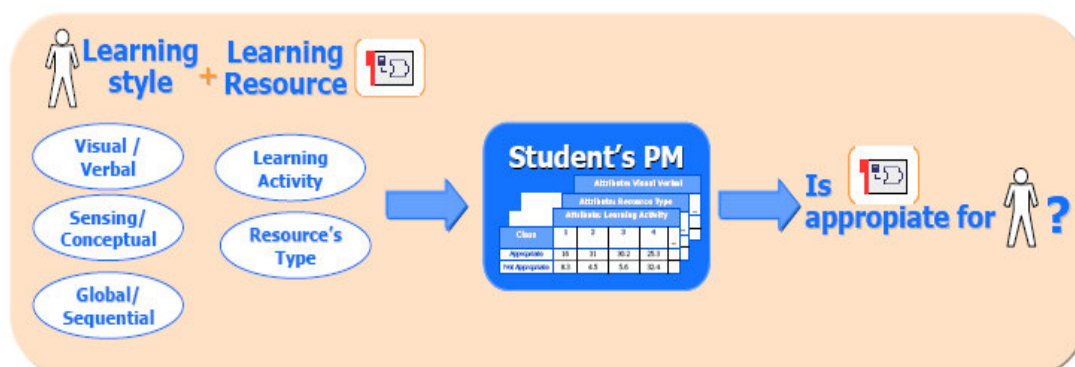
Learning style + Learning Resource

Visual / Verbal

Sensing/ Conceptual

Global/ Sequential

Learning Activity

Resource's Type

Student's PM

Attribute: Visual Verbal

Attribute: Resource Type

Attribute: Learning Activity

| Class | 1 | 2 | 3 | 4 | ... |
|---|---|---|---|---|---|
| Appropiate | 16 | 31 | 30.2 | 25.3 | |
| Not Appropiate | 8.3 | 4.5 | 5.6 | 32.4 | |

Is appropiate for ?